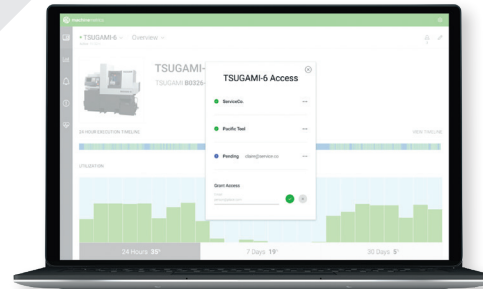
machine metrics

• TSUGAMI-6 ⌄  Overview ⌄

TSUGAMI-

TSUGAMI B0326-

24 HOUR EXECUTION TIMELINE

VIEW TIMELINE

UTILIZATION

TSUGAMI-6 Access

ServiceCo

Pacific Tool

Pending  j.blair@service.co

Grant Access

24 Hours 39%

7 Days 19%

30 Days 5%